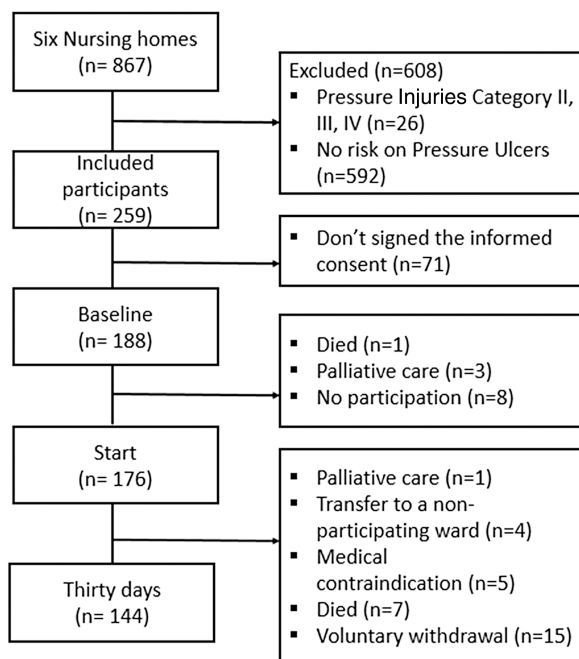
Six Nursing homes
(n= 867)

Excluded (n=608)
▪ Pressure Injuries Category II, III, IV (n=26)
▪ No risk on Pressure Ulcers (n=592)

Included participants
(n= 259)

▪ Don't signed the informed consent (n=71)

Baseline
(n= 188)

▪ Died (n=1)
▪ Palliative care (n=3)
▪ No participation (n=8)

Start
(n= 176)

▪ Palliative care (n=1)
▪ Transfer to a non-participating ward (n=4)
▪ Medical contraindication (n=5)
▪ Died (n=7)
▪ Voluntary withdrawal (n=15)

Thirty days
(n= 144)